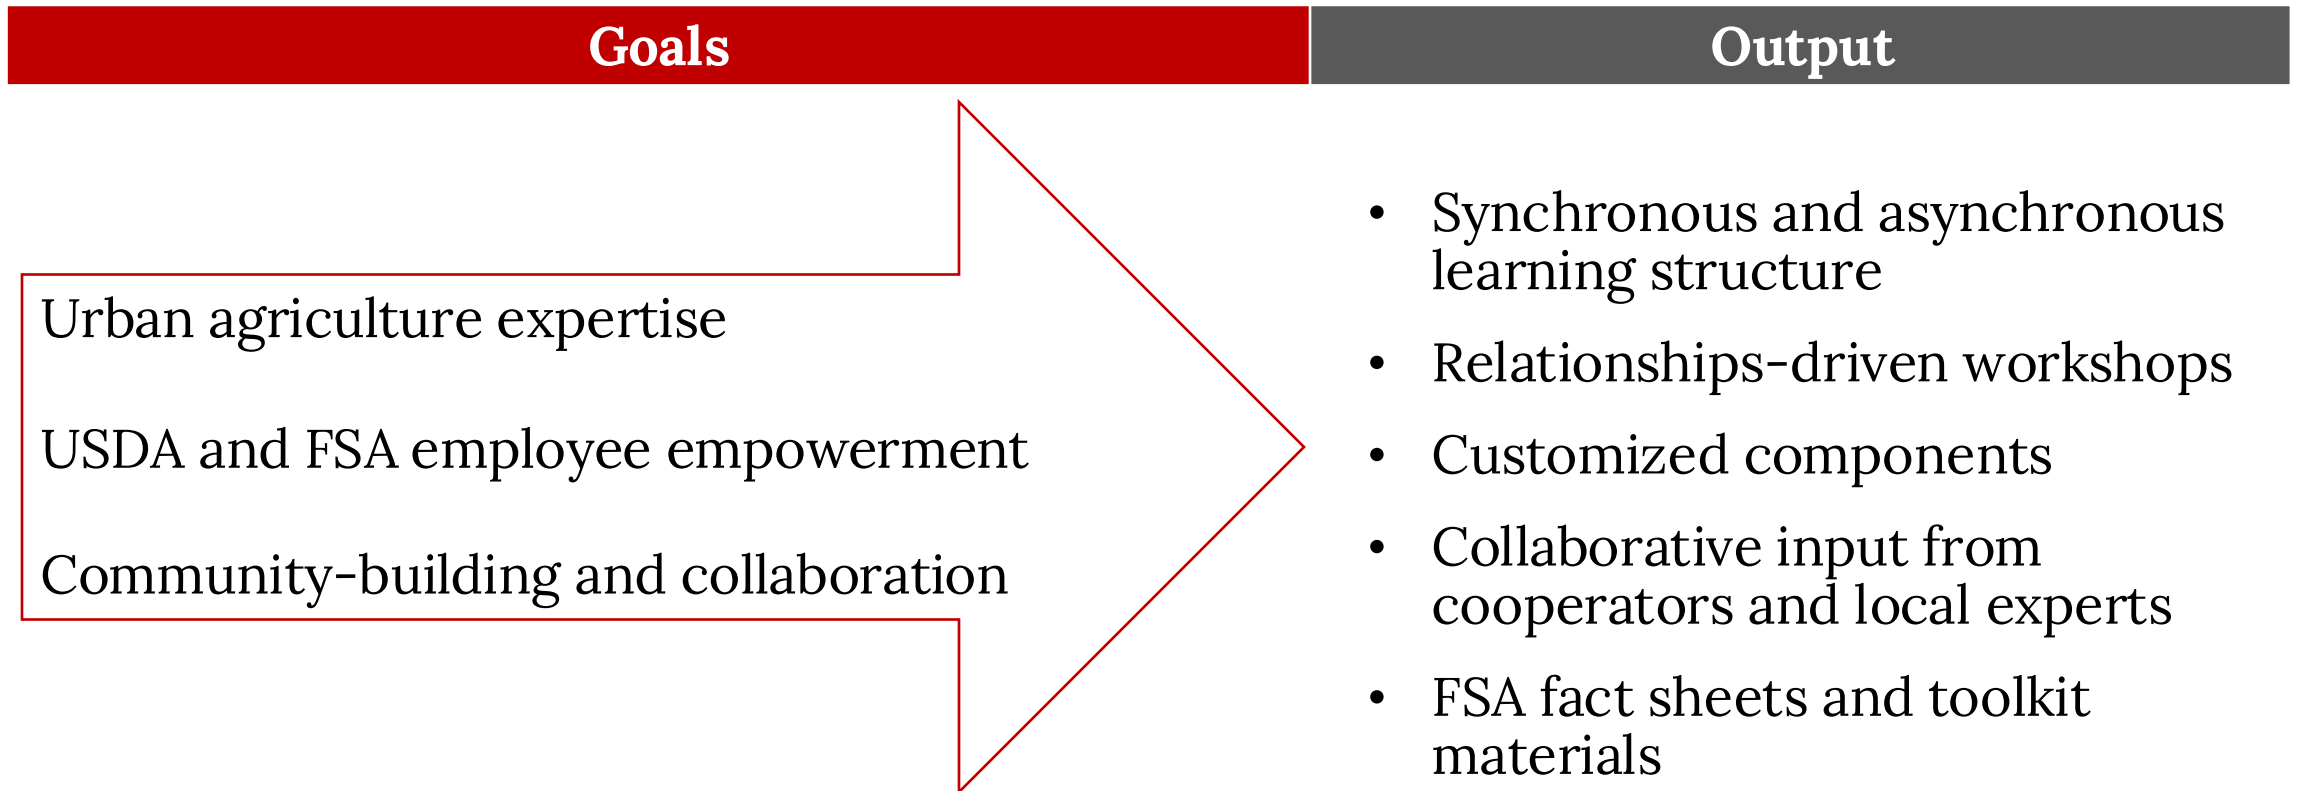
Goals

Urban agriculture expertise

USDA and FSA employee empowerment

Community-building and collaboration

Output

- Synchronous and asynchronous learning structure
- Relationships-driven workshops
- Customized components
- Collaborative input from cooperators and local experts
- FSA fact sheets and toolkit materials